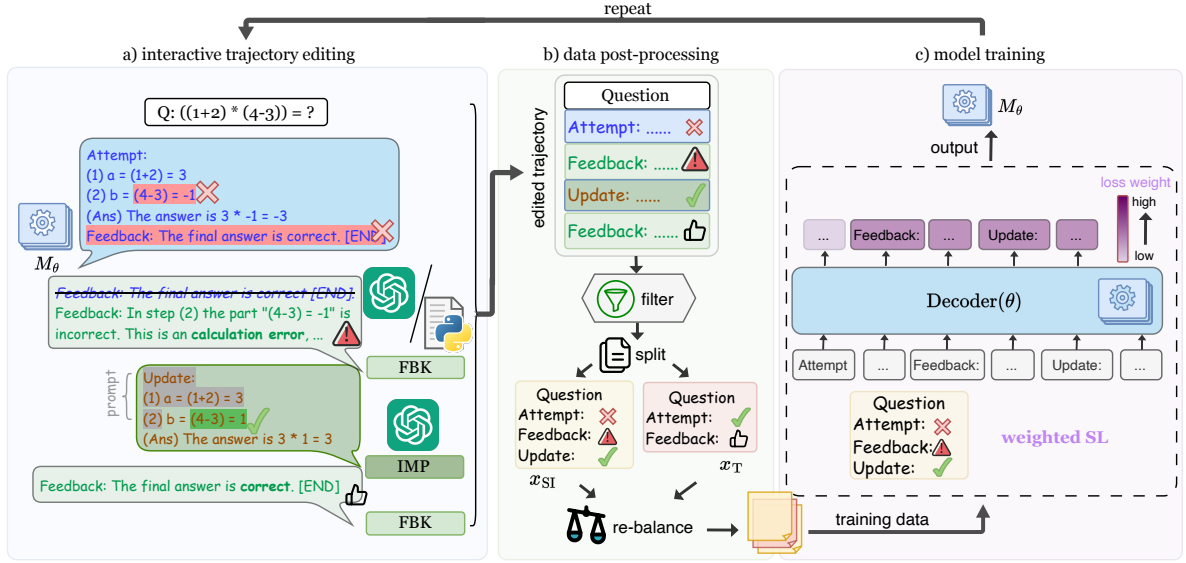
repeat

a) interactive trajectory editing

Q: ((1+2) * (4-3)) = ?

Attempt:
(1) a = (1+2) = 3
(2) b = (4-3) = -1
(Ans) The answer is 3 * -1 = -3
Feedback: The final answer is correct. [END]

$M_\theta$

~~Feedback: The final answer is correct [END].~~
Feedback: In step (2) the part "(4-3) = -1" is incorrect. This is an **calculation error**, ...

FBK

prompt

Update:
(1) a = (1+2) = 3
(2) b = (4-3) = 1
(Ans) The answer is 3 * 1 = 3

IMP

Feedback: The final answer is **correct**. [END]

FBK

b) data post-processing

edited trajectory

Question
Attempt: ......
Feedback: ......
Update: ......
Feedback: ......

filter

split

Question
Attempt:
Feedback:
Update:

$x_{\mathrm{SI}}$

Question
Attempt:
Feedback:

$x_{\mathrm{T}}$

re-balance

training data

c) model training

$M_\theta$

output

loss weight
high
low

... Feedback: ... Update: ...

Decoder($\theta$)

Attempt ... Feedback: ... Update: ...

Question
Attempt:
Feedback:
Update:

weighted SL